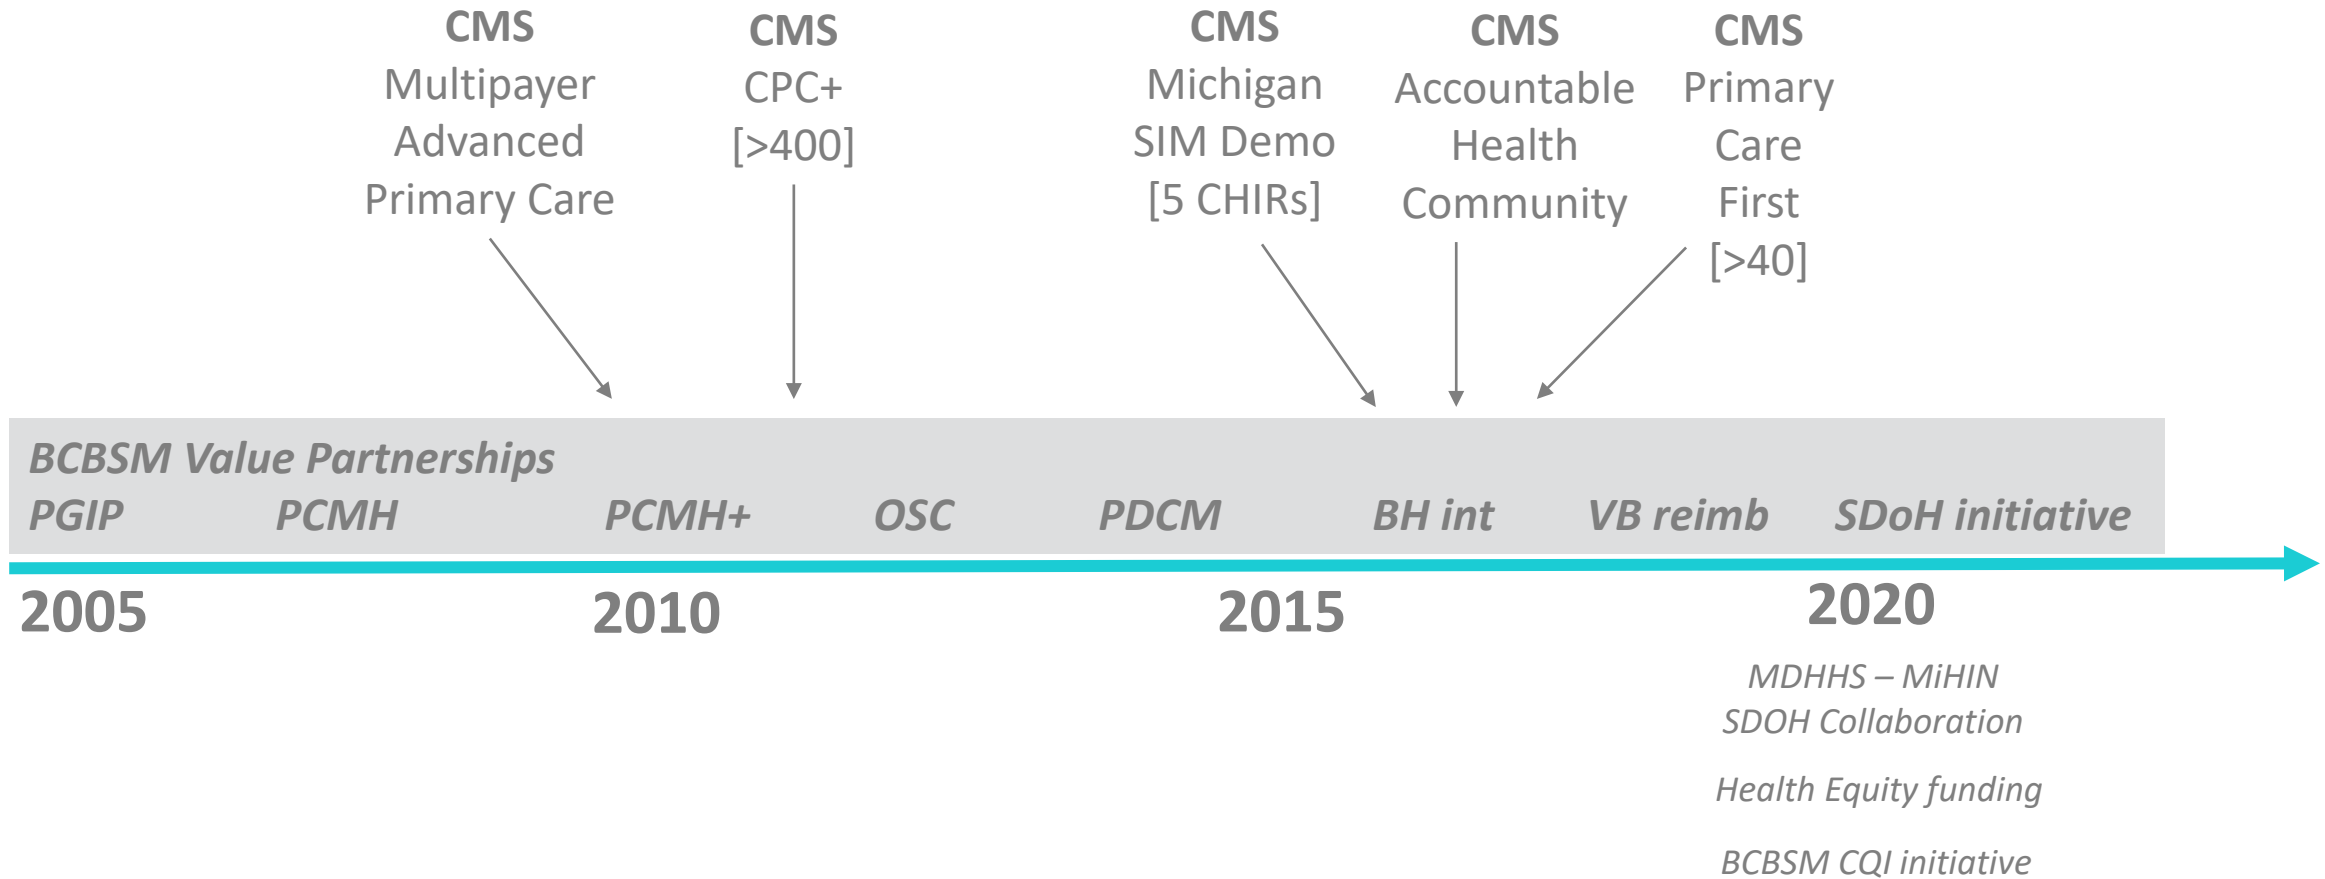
CMS
Multipayer
Advanced
Primary Care

CMS
CPC+
[>400]

CMS
Michigan
SIM Demo
[5 CHIRs]

CMS
Accountable
Health
Community

CMS
Primary
Care
First
[>40]

BCBSM Value Partnerships
PGIP PCMH PCMH+ OSC PDCM BH int VB reimb SDoH initiative

2005 2010 2015 2020

MDHHS – MiHIN
SDOH Collaboration

Health Equity funding

BCBSM CQI initiative